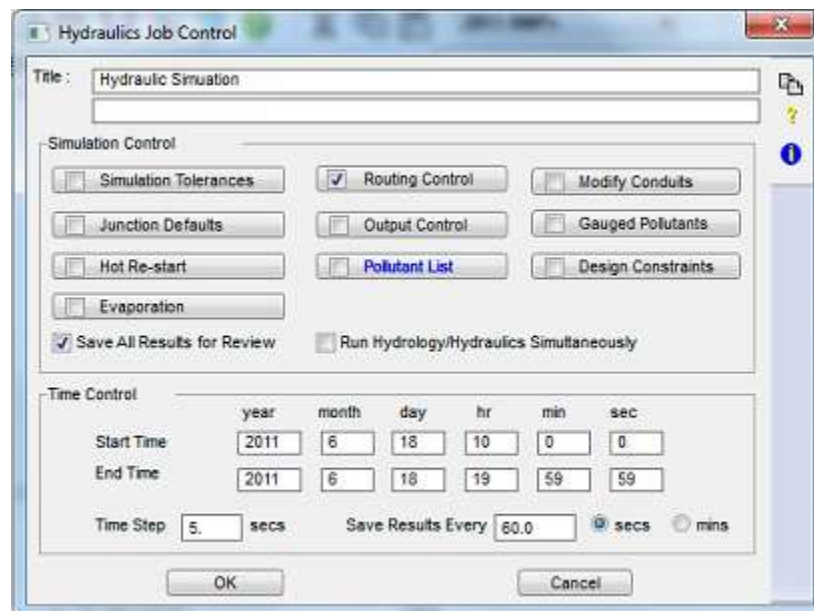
Hydraulics Job Control

Title : Hydraulic Simuation

Simulation Control

Simulation Tolerances

Routing Control

Modify Conduits

Junction Defaults

Output Control

Gauged Pollutants

Hot Re-start

Pollutant List

Design Constraints

Evaporation

Save All Results for Review

Run Hydrology/Hydraulics Simultaneously

Time Control

| | year | month | day | hr | min | sec |
|---|---|---|---|---|---|---|
| Start Time | 2011 | 6 | 18 | 10 | 0 | 0 |
| End Time | 2011 | 6 | 18 | 19 | 59 | 59 |

Time Step 5. secs

Save Results Every 60.0 secs mins

OK

Cancel

?